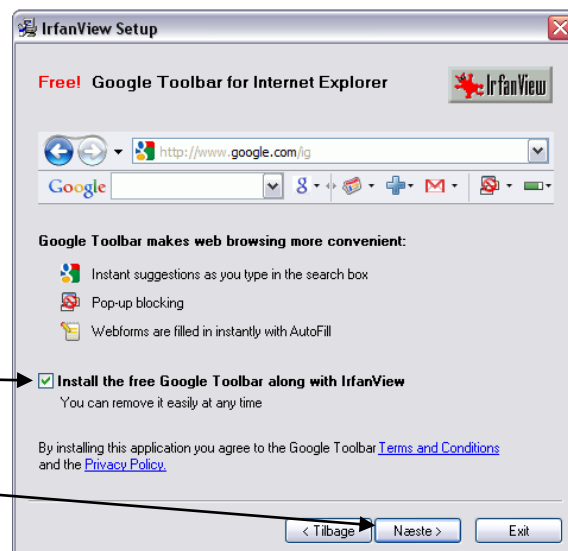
IrfanView Setup

Free! Google Toolbar for Internet Explorer

IrfanView

http://www.google.com/ig

Google

Google Toolbar makes web browsing more convenient:

Instant suggestions as you type in the search box

Pop-up blocking

Webforms are filled in instantly with AutoFill

Install the free Google Toolbar along with IrfanView
You can remove it easily at any time

By installing this application you agree to the Google Toolbar Terms and Conditions and the Privacy Policy.

< Tilbage | Næste > | Exit